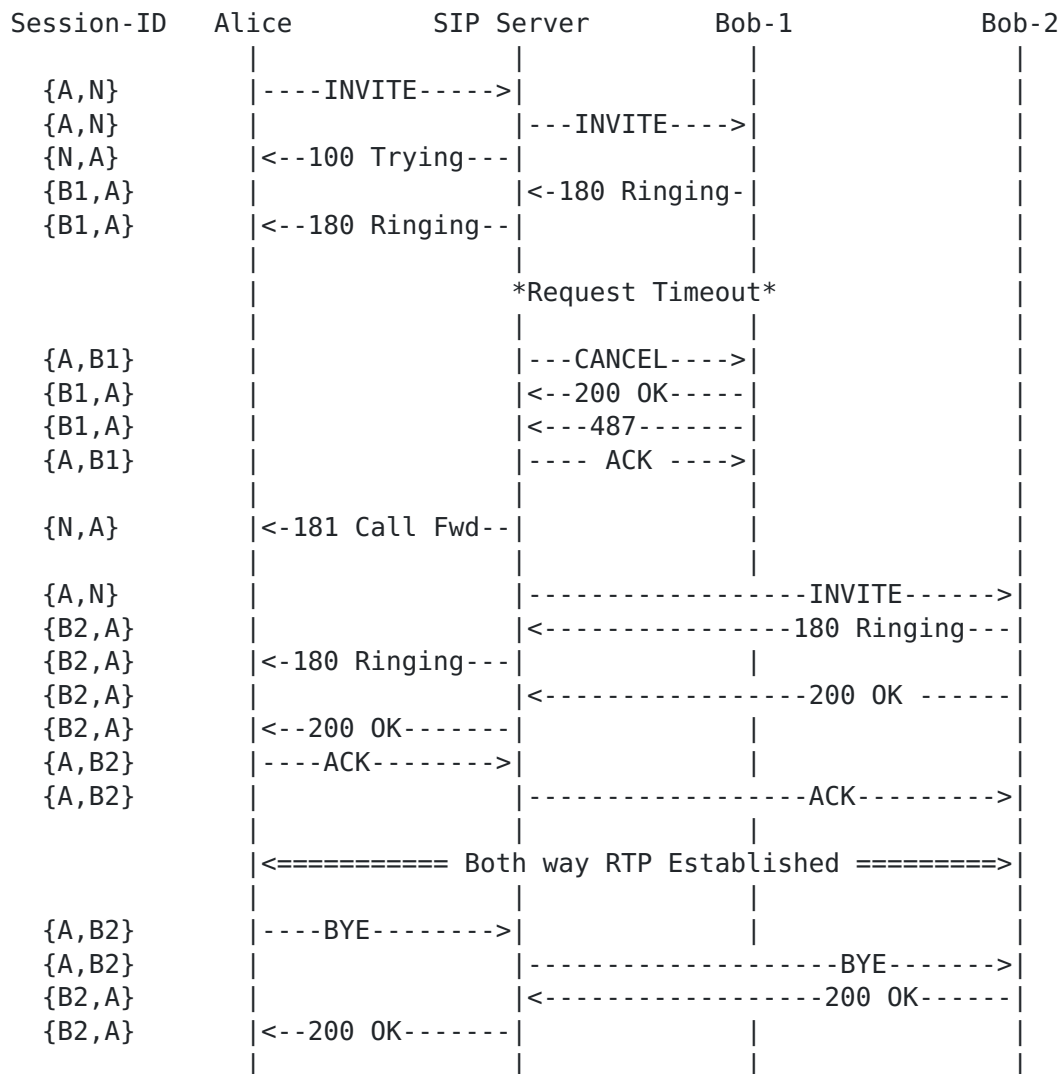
Session-ID   Alice          SIP Server        Bob-1                Bob-2
               |                 |               |                     |
  {A,N}        |----INVITE----->|               |                     |
  {A,N}        |                 |---INVITE---->|                     |
  {N,A}        |<--100 Trying---|               |                     |
  {B1,A}       |                 |<-180 Ringing-|                     |
  {B1,A}       |<--180 Ringing--|               |                     |
               |                 |               |                     |
               |          *Request Timeout*                            |
               |                 |               |                     |
  {A,B1}       |                 |---CANCEL---->|                     |
  {B1,A}       |                 |<--200 OK-----|                     |
  {B1,A}       |                 |<---487-------|                     |
  {A,B1}       |                 |---- ACK ---->|                     |
               |                 |               |                     |
  {N,A}        |<-181 Call Fwd--|               |                     |
               |                 |               |                     |
  {A,N}        |                 |------------------INVITE------>|
  {B2,A}       |                 |<-----------------180 Ringing---|
  {B2,A}       |<-180 Ringing---|               |                     |
  {B2,A}       |                 |<-----------------200 OK ------|
  {B2,A}       |<--200 OK-------|               |                     |
  {A,B2}       |----ACK-------->|               |                     |
  {A,B2}       |                 |------------------ACK--------->|
               |                 |               |                     |
               |<========== Both way RTP Established ========>|
               |                 |               |                     |
  {A,B2}       |----BYE-------->|               |                     |
  {A,B2}       |                 |-------------------BYE------->|
  {B2,A}       |                 |<-----------------200 OK------|
  {B2,A}       |<--200 OK-------|               |                     |
               |                 |               |                     |